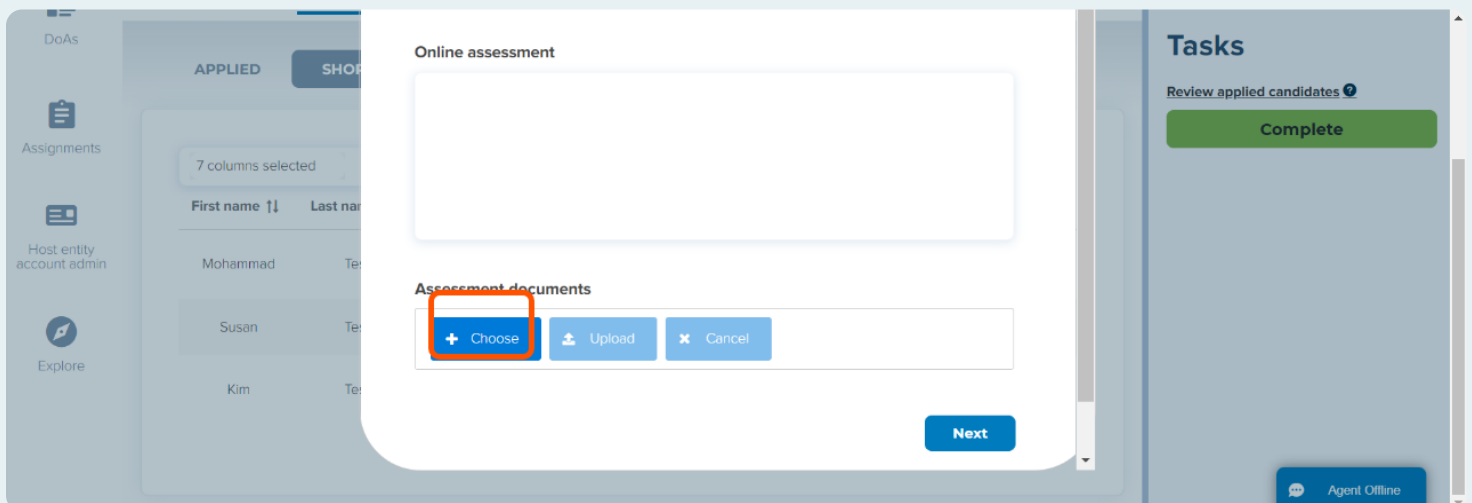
DoAs

Assignments

Host entity account admin

Explore

APPLIED SHOR

7 columns selected

| First name ↑↓ | Last nar |
|---|---|
| Mohammad | Tes |
| Susan | Tes |
| Kim | Tes |

Online assessment

Assessment documents

Choose Upload Cancel

Next

Tasks

Review applied candidates

Complete

Agent Offline